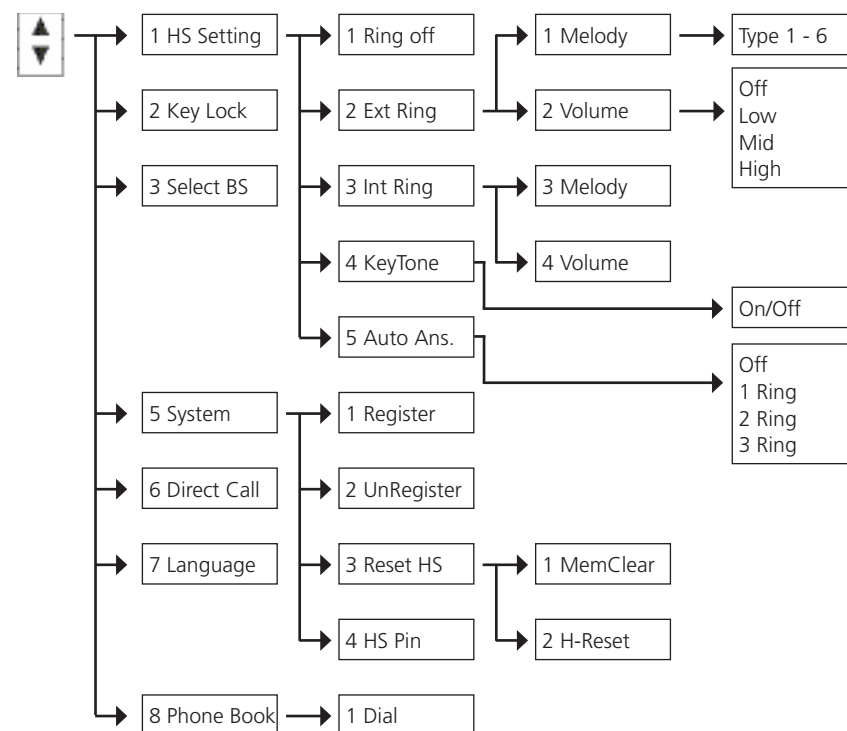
▲
▼

1 HS Setting
1 Ring off
2 Ext Ring
1 Melody
Type 1 - 6
2 Volume
Off
Low
Mid
High
3 Int Ring
3 Melody
4 Volume
4 KeyTone
On/Off
5 Auto Ans.
Off
1 Ring
2 Ring
3 Ring

2 Key Lock

3 Select BS

5 System
1 Register
2 UnRegister
3 Reset HS
1 MemClear
2 H-Reset
4 HS Pin

6 Direct Call

7 Language

8 Phone Book
1 Dial